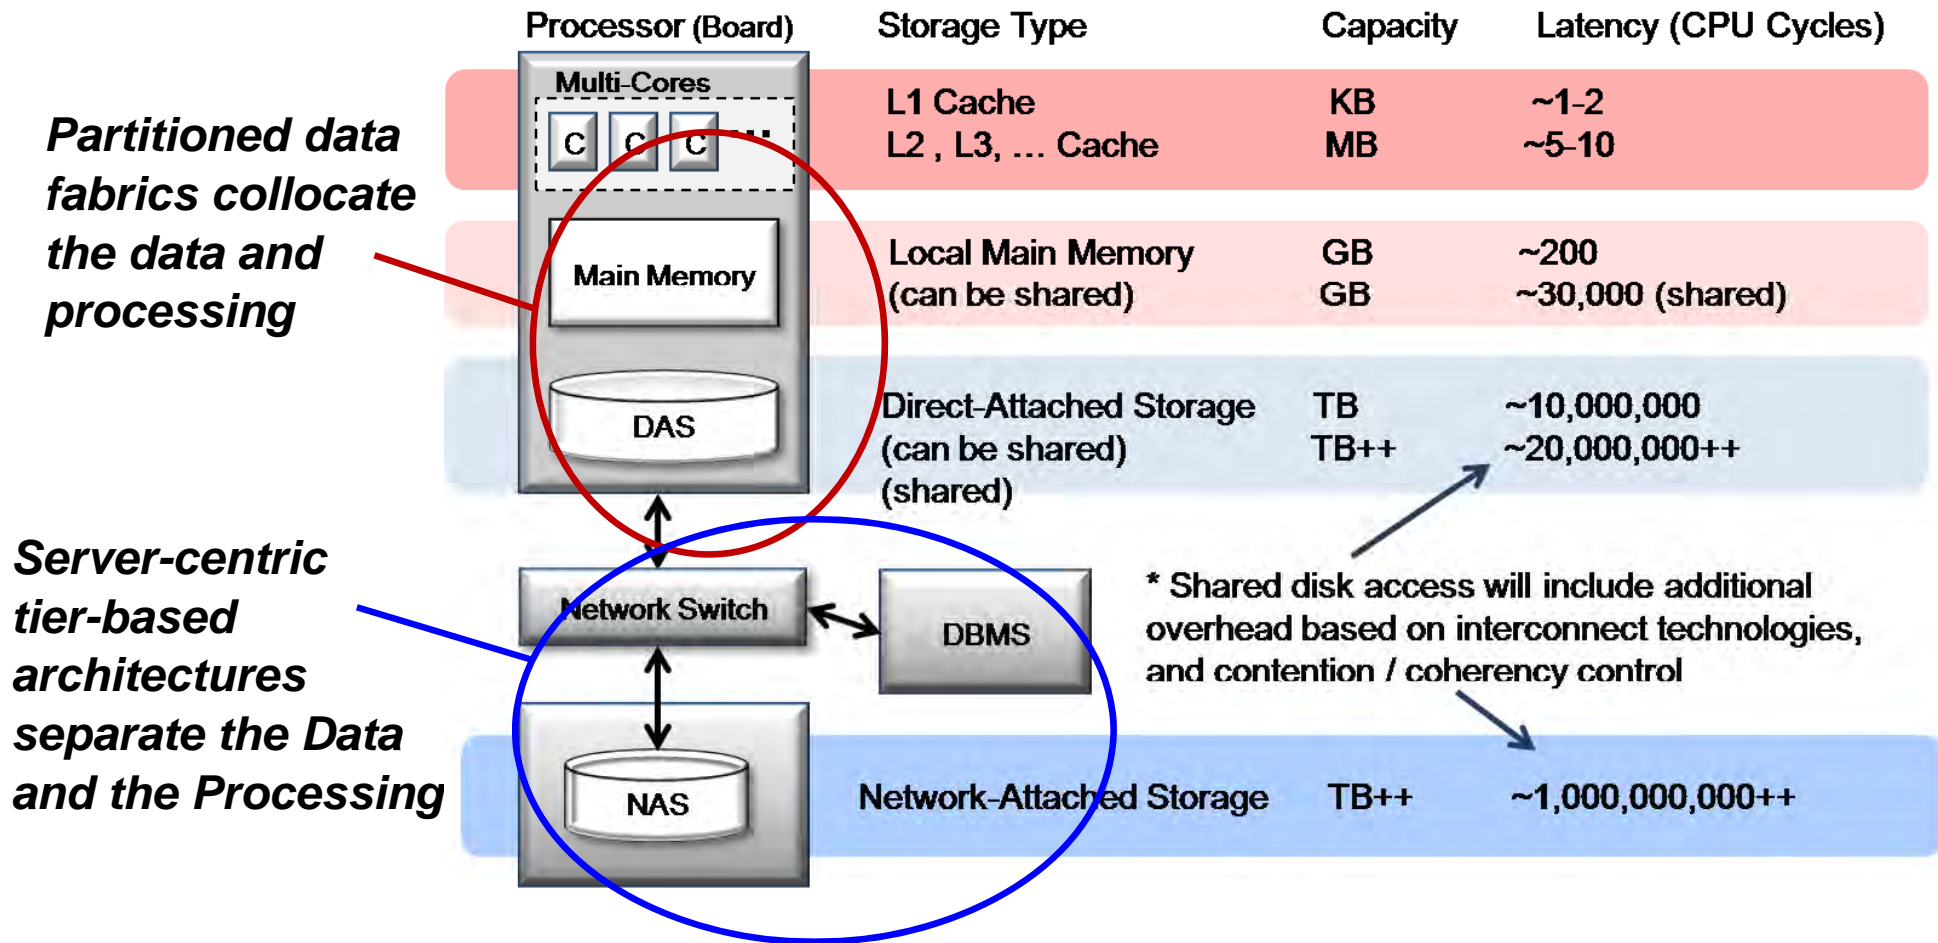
Partitioned data fabrics collocate the data and processing

Server-centric tier-based architectures separate the Data and the Processing

Processor (Board)

Multi-Cores

C C C ...

Main Memory

DAS

Network Switch

DBMS

NAS

| Storage Type | Capacity | Latency (CPU Cycles) |
|---|---|---|
| L1 Cache | KB | ~1-2 |
| L2 , L3, ... Cache | MB | ~5-10 |
| Local Main Memory | GB | ~200 |
| (can be shared) | GB | ~30,000 (shared) |
| Direct-Attached Storage | TB | ~10,000,000 |
| (can be shared) (shared) | TB++ | ~20,000,000++ |
| Network-Attached Storage | TB++ | ~1,000,000,000++ |

* Shared disk access will include additional overhead based on interconnect technologies, and contention / coherency control